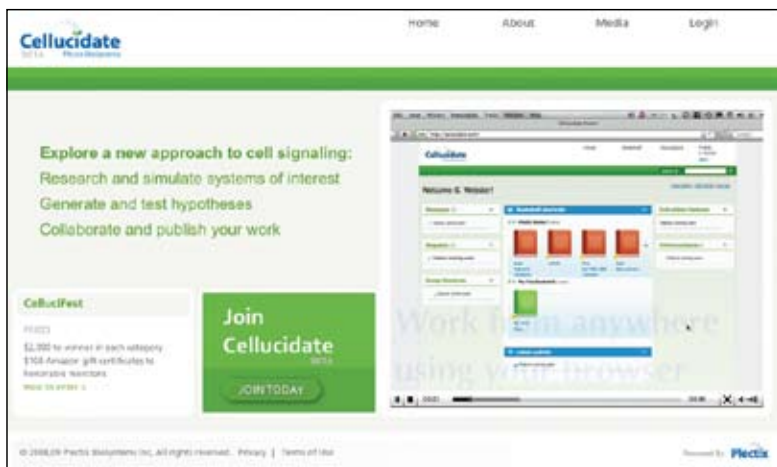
Cellucidate
BETA Plectix Biosystems

Home About Media Login

Explore a new approach to cell signaling:
Research and simulate systems of interest
Generate and test hypotheses
Collaborate and publish your work

CelluciFest
PRIZES
$2,000 to winner in each category
$100 Amazon gift certificates to honorable mentions
How to enter »

Join
Cellucidate
BETA
JOIN TODAY

Cellucidate
Welcome E. Webster!

Work from anywhere
using your browser

© 2008,09 Plectix Biosystems Inc. All rights reserved. Privacy | Terms of Use

Powered by Plectix